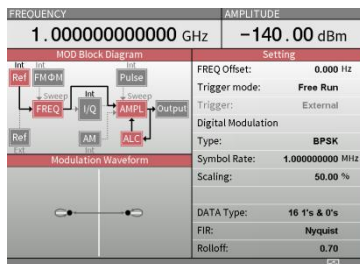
FREQUENCY
1.000000000000 GHz

AMPLITUDE
−140.00 dBm

MOD Block Diagram

Int
Ref
Ext
FMΦM
Sweep
FREQ
Int
I/Q
Pulse
Sweep
AMPL
Output
Ref
Ext
AM
Int
ALC

Modulation Waveform

Setting

| FREQ Offset: | 0.000 Hz |
|---|---|
| Trigger mode: | Free Run |
| Trigger: | External |
| Digital Modulation | |
| Type: | BPSK |
| Symbol Rate: | 1.000000000 MHz |
| Scaling: | 50.00 % |
| DATA Type: | 16 1's & 0's |
| FIR: | Nyquist |
| Rolloff: | 0.70 |